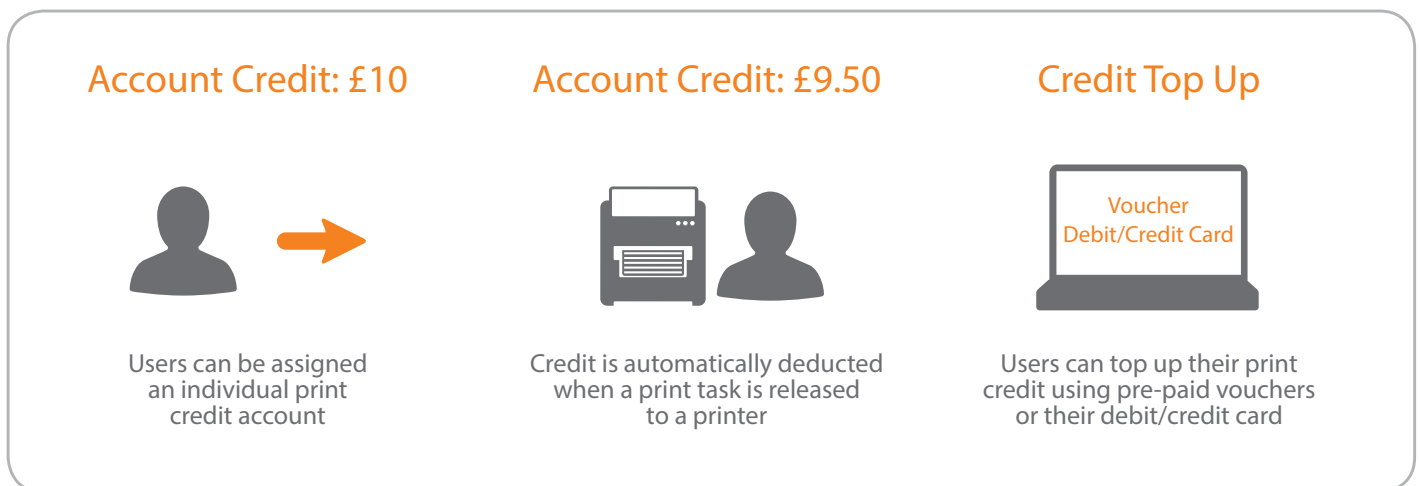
Account Credit: £10

Users can be assigned an individual print credit account

Account Credit: £9.50

Credit is automatically deducted when a print task is released to a printer

Credit Top Up

Voucher
Debit/Credit Card

Users can top up their print credit using pre-paid vouchers or their debit/credit card